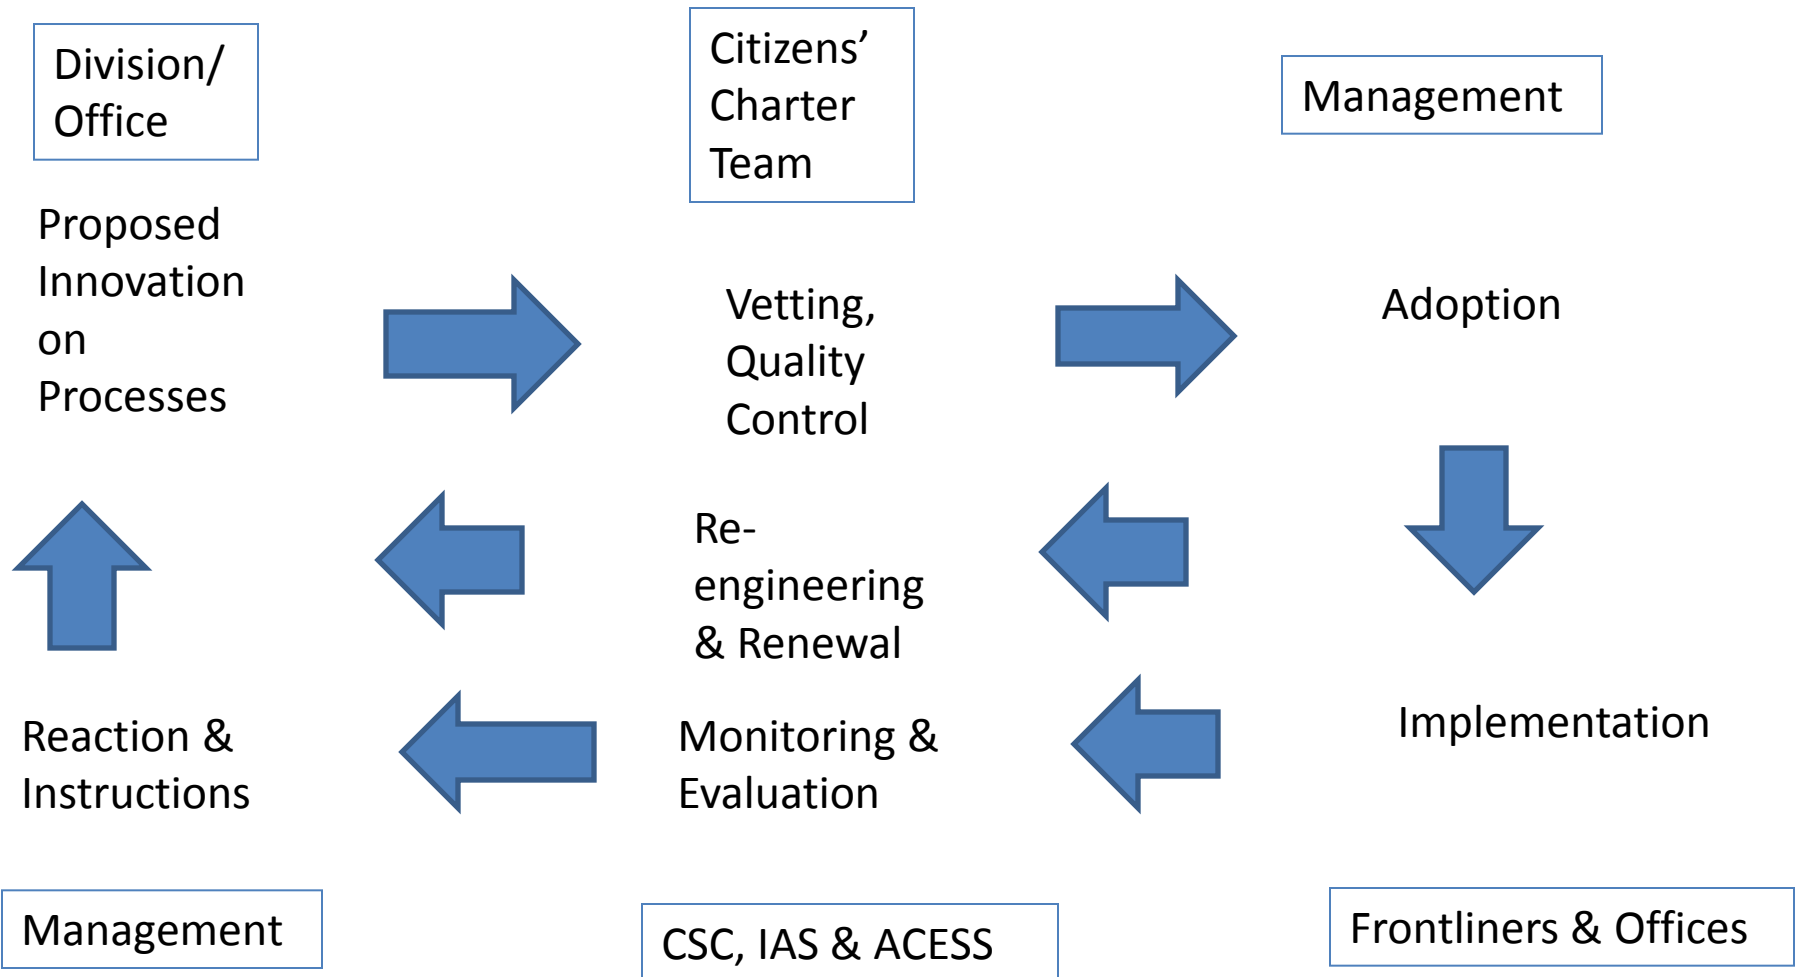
Division/ Office

Citizens' Charter Team

Management

Proposed Innovation on Processes

Vetting, Quality Control

Adoption

Re-engineering & Renewal

Reaction & Instructions

Monitoring & Evaluation

Implementation

Management

CSC, IAS & ACESS

Frontliners & Offices